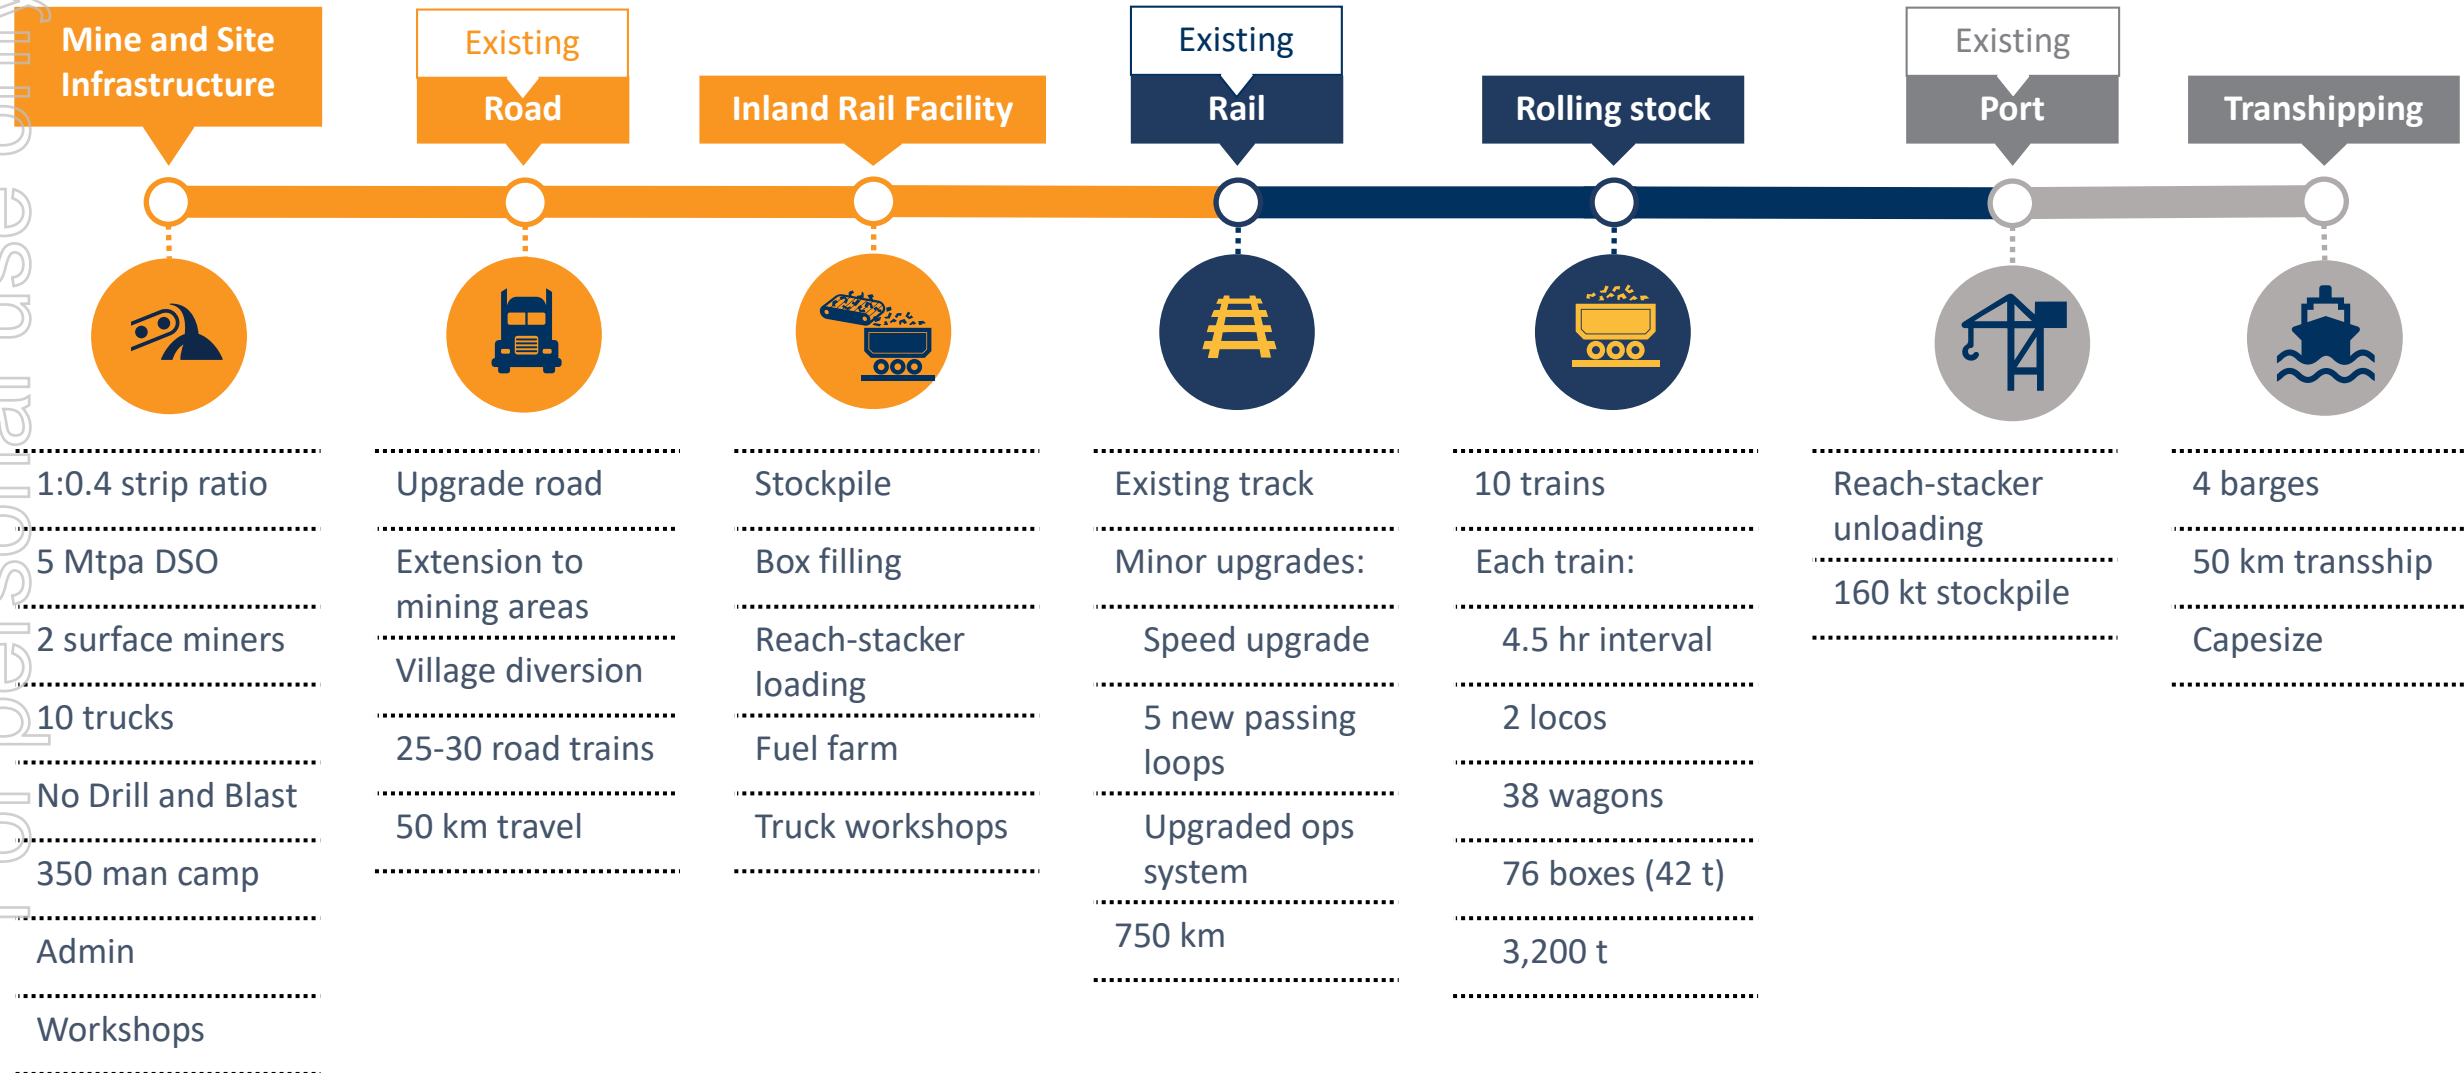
Mine and Site Infrastructure

Existing
Road

Inland Rail Facility

Existing
Rail

Rolling stock

Existing
Port

Transhipping

1:0.4 strip ratio
5 Mtpa DSO
2 surface miners
10 trucks
No Drill and Blast
350 man camp
Admin
Workshops

Upgrade road
Extension to mining areas
Village diversion
25-30 road trains
50 km travel

Stockpile
Box filling
Reach-stacker loading
Fuel farm
Truck workshops

Existing track
Minor upgrades:
Speed upgrade
5 new passing loops
Upgraded ops system
750 km

10 trains
Each train:
4.5 hr interval
2 locos
38 wagons
76 boxes (42 t)
3,200 t

Reach-stacker unloading
160 kt stockpile

4 barges
50 km tranship
Capesize